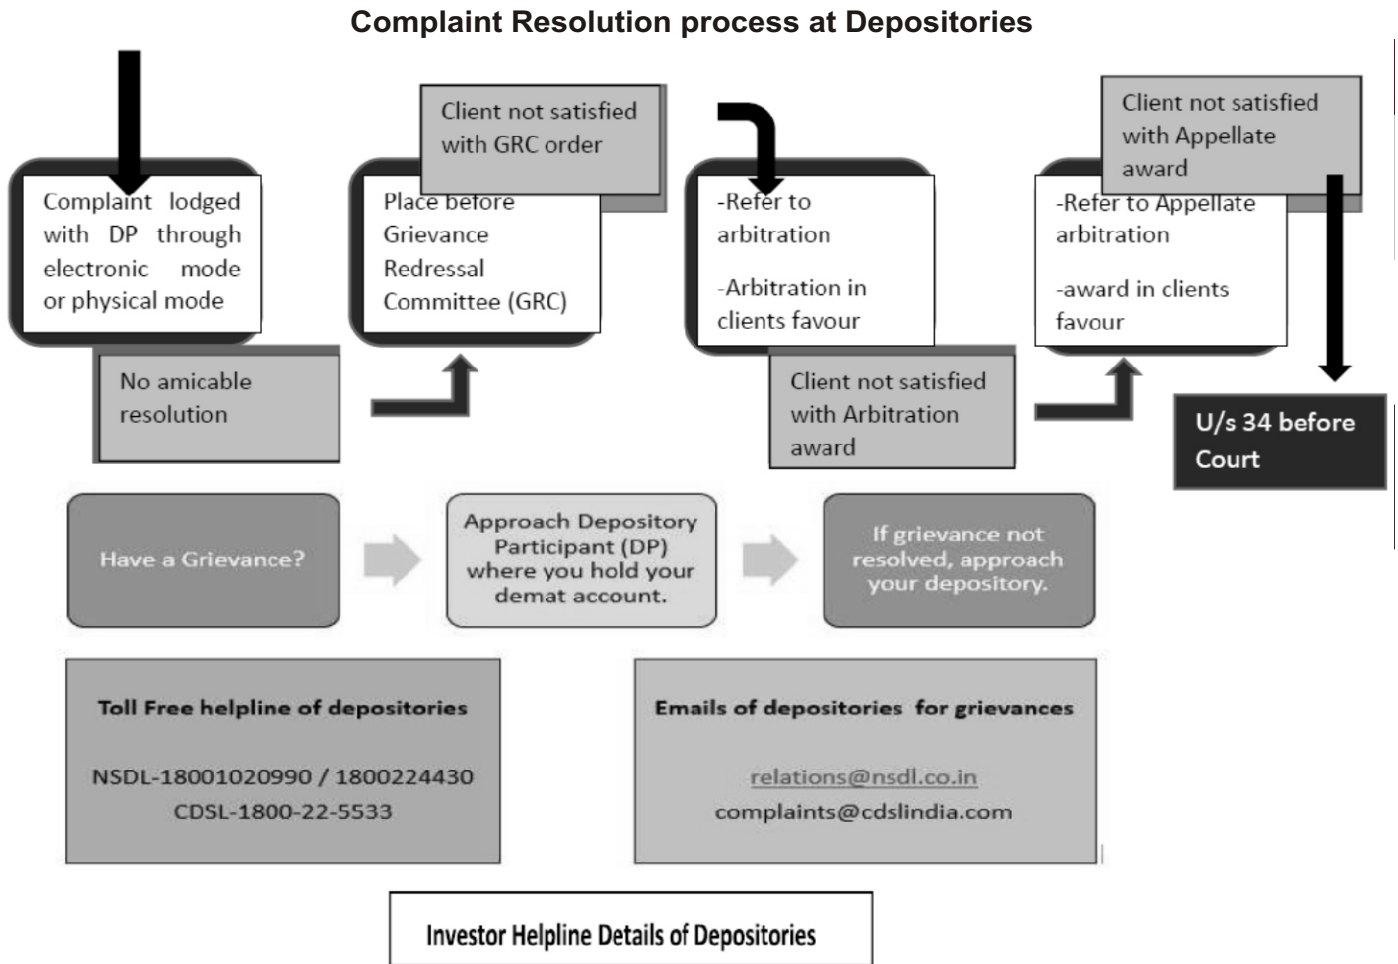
Complaint Resolution process at Depositories

Complaint lodged with DP through electronic mode or physical mode

No amicable resolution

Client not satisfied with GRC order

Place before Grievance Redressal Committee (GRC)

-Refer to arbitration

-Arbitration in clients favour

Client not satisfied with Arbitration award

Client not satisfied with Appellate award

-Refer to Appellate arbitration

-award in clients favour

U/s 34 before Court

Have a Grievance?

Approach Depository Participant (DP) where you hold your demat account.

If grievance not resolved, approach your depository.

Toll Free helpline of depositories

NSDL-18001020990 / 1800224430
CDSL-1800-22-5533

Emails of depositories for grievances

relations@nsdl.co.in
complaints@cdslindia.com

Investor Helpline Details of Depositories